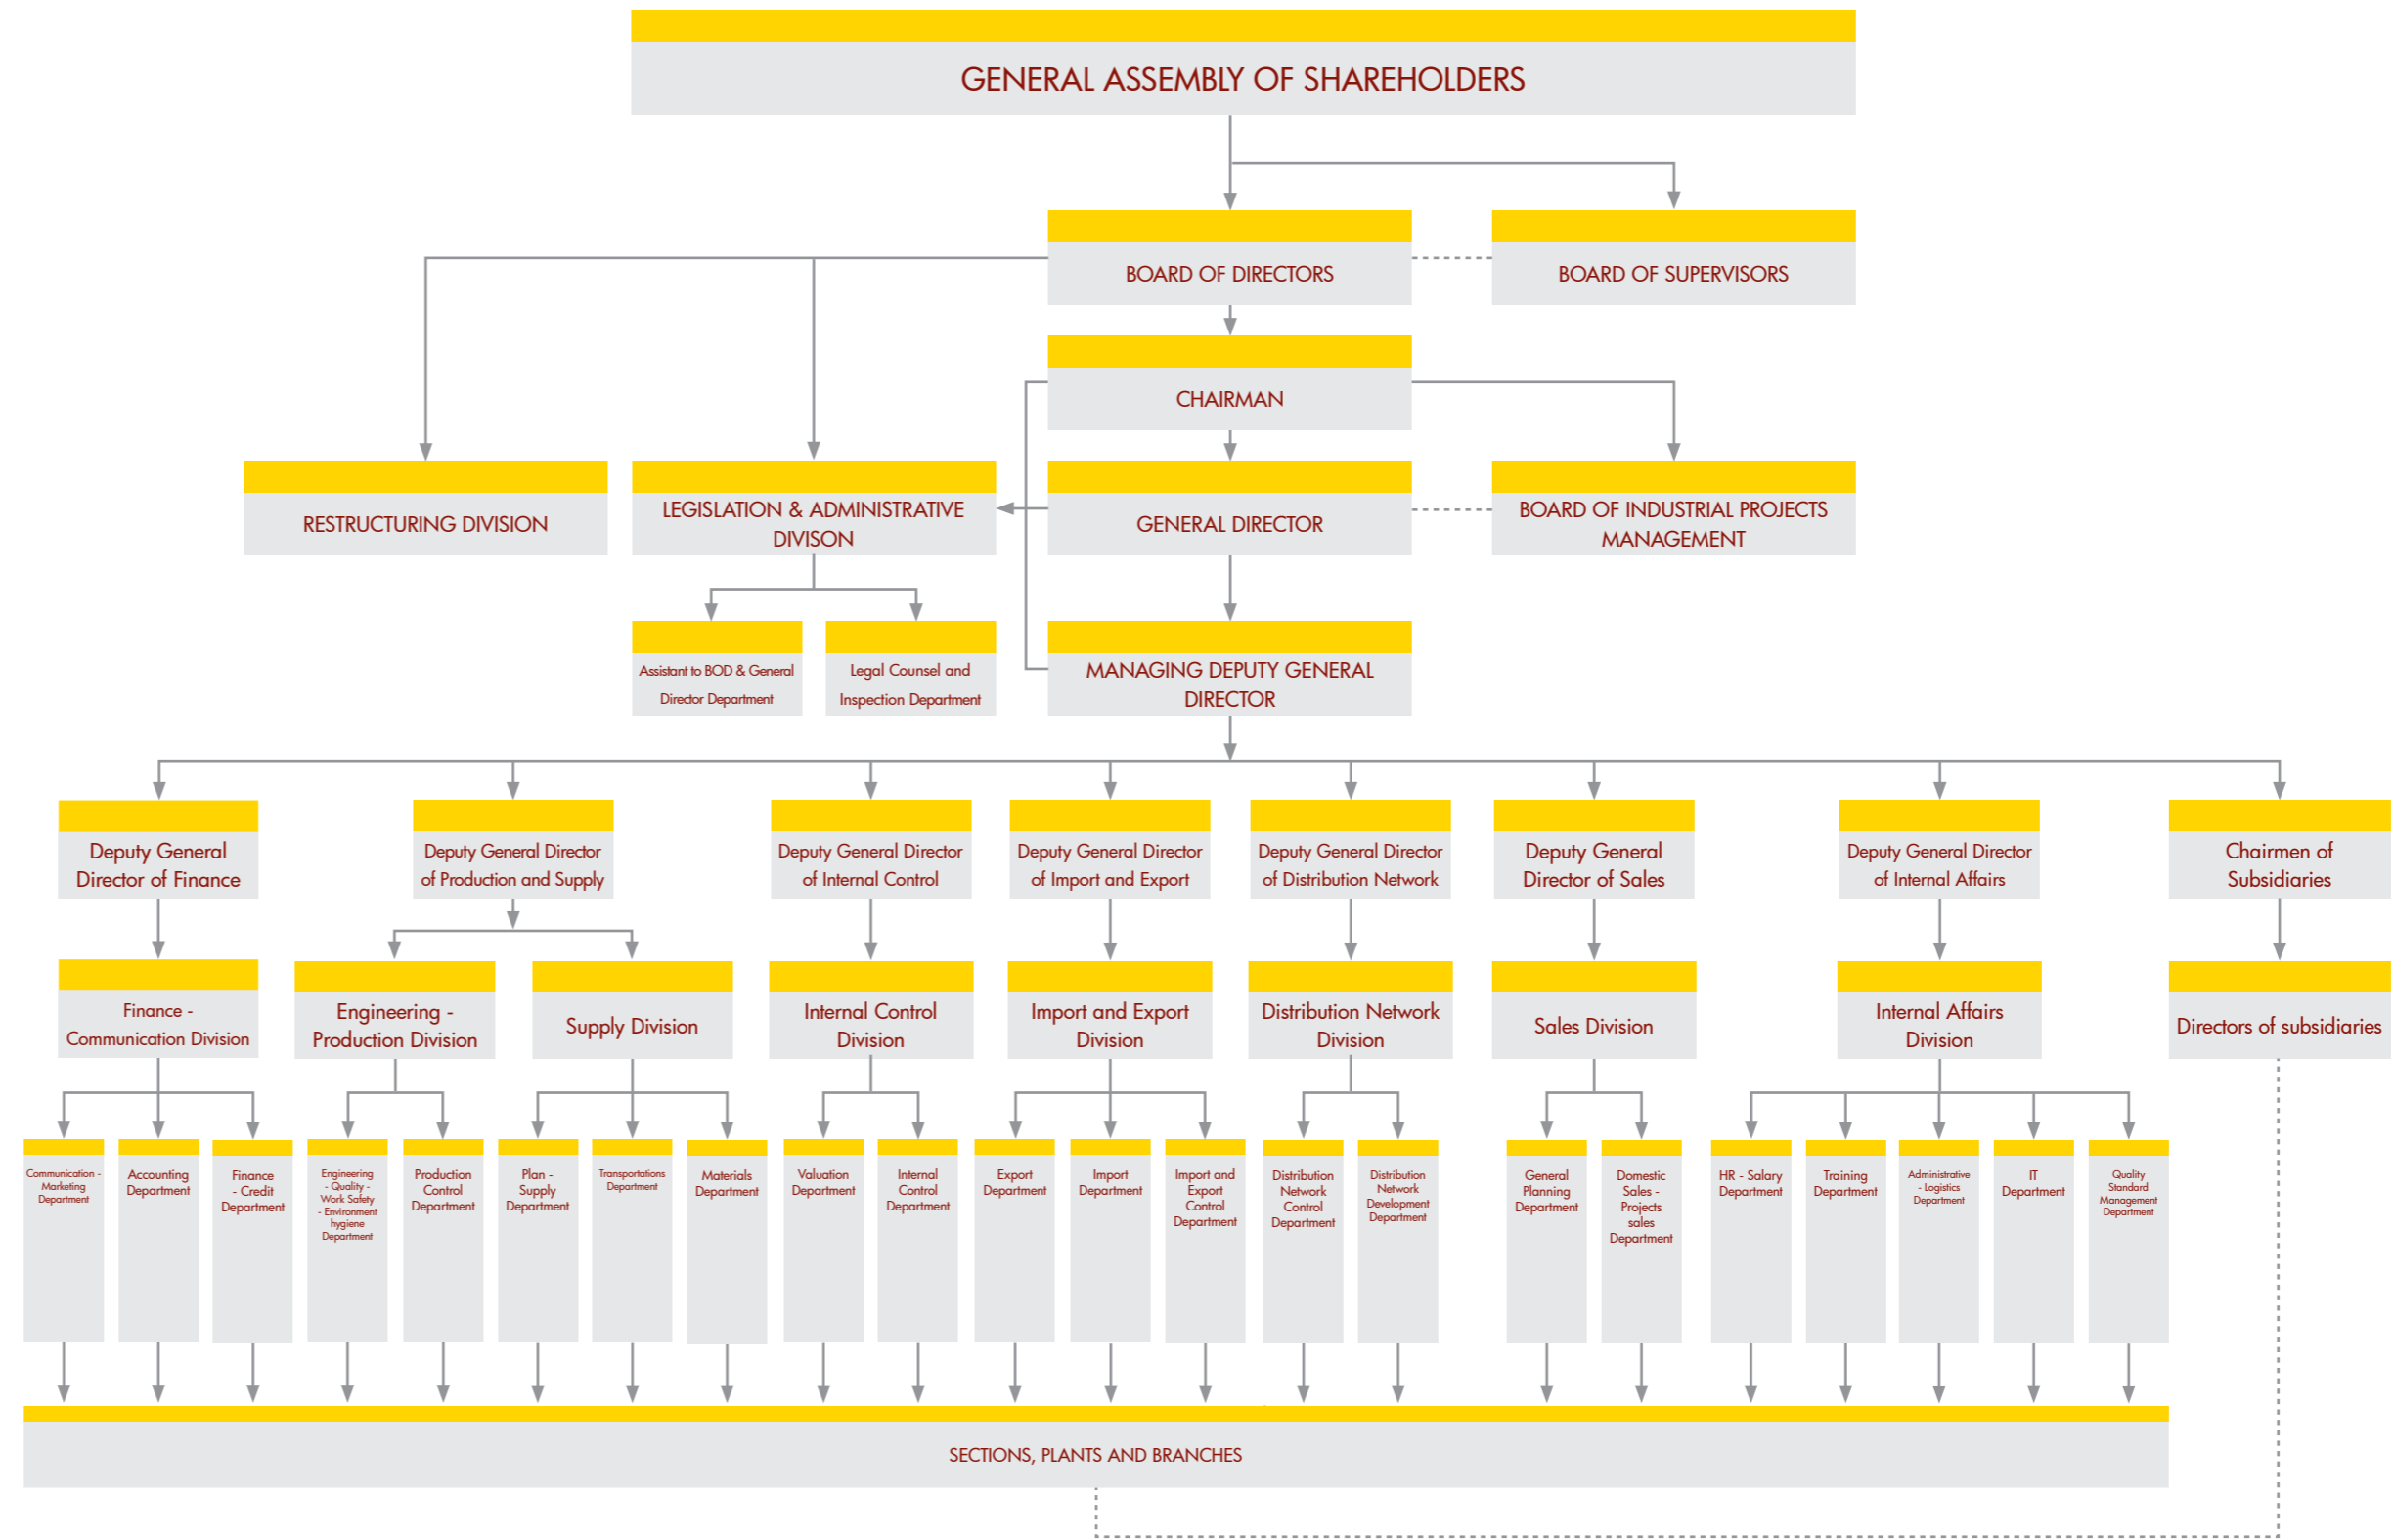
GENERAL ASSEMBLY OF SHAREHOLDERS

BOARD OF DIRECTORS

BOARD OF SUPERVISORS

CHAIRMAN

RESTRUCTURING DIVISION

LEGISLATION & ADMINISTRATIVE DIVISON

GENERAL DIRECTOR

BOARD OF INDUSTRIAL PROJECTS MANAGEMENT

Assistant to BOD & General Director Department

Legal Counsel and Inspection Department

MANAGING DEPUTY GENERAL DIRECTOR

Deputy General Director of Finance

Deputy General Director of Production and Supply

Deputy General Director of Internal Control

Deputy General Director of Import and Export

Deputy General Director of Distribution Network

Deputy General Director of Sales

Deputy General Director of Internal Affairs

Chairmen of Subsidiaries

Finance - Communication Division

Engineering - Production Division

Supply Division

Internal Control Division

Import and Export Division

Distribution Network Division

Sales Division

Internal Affairs Division

Directors of subsidiaries

Communication - Marketing Department

Accounting Department

Finance - Credit Department

Engineering - Quality - Work Safety - Environment hygiene Department

Production Control Department

Plan - Supply Department

Transportations Department

Materials Department

Valuation Department

Internal Control Department

Export Department

Import Department

Import and Export Control Department

Distribution Network Control Department

Distribution Network Development Department

General Planning Department

Domestic Sales - Projects sales Department

HR - Salary Department

Training Department

Administrative - Logistics Department

IT Department

Quality Standard Management Department

SECTIONS, PLANTS AND BRANCHES